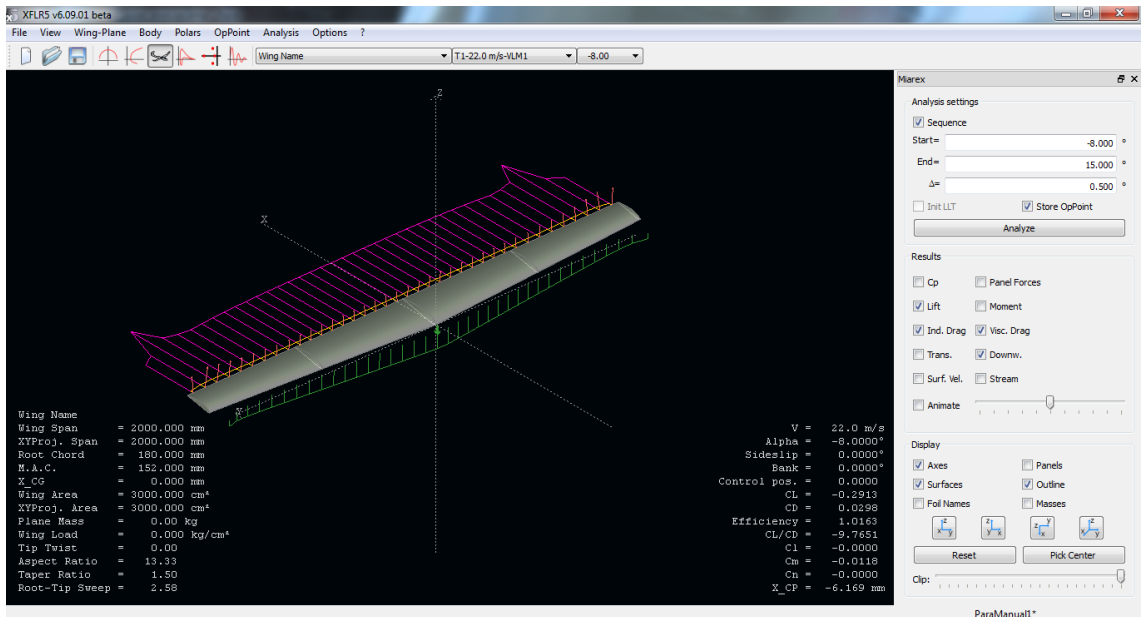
XFLR5 v6.09.01 beta

File View Wing-Plane Body Polars OpPoint Analysis Options ?

Wing Name T1-22.0 m/s-VLM1 -8.00

z
x
x

Wing Name
Wing Span = 2000.000 mm
XYProj. Span = 2000.000 mm
Root Chord = 180.000 mm
M.A.C. = 152.000 mm
X_CG = 0.000 mm
Wing Area = 3000.000 cm²
XYProj. Area = 3000.000 cm²
Plane Mass = 0.00 kg
Wing Load = 0.000 kg/cm²
Tip Twist = 0.00
Aspect Ratio = 13.33
Taper Ratio = 1.50
Root-Tip Sweep = 2.58

V = 22.0 m/s
Alpha = -8.0000°
Sideslip = 0.0000°
Bank = 0.0000°
Control pos. = 0.0000
CL = -0.2913
CD = 0.0298
Efficiency = 1.0163
CL/CD = -9.7651
Cl = -0.0000
Cm = -0.0118
Cn = -0.0000
X_CP = -6.169 mm

Miarex

Analysis settings
Sequence
Start= -8.000 °
End= 15.000 °
Δ= 0.500 °
Init LLT
Store OpPoint
Analyze

Results
Cp
Panel Forces
Lift
Moment
Ind. Drag
Visc. Drag
Trans.
Downw.
Surf. Vel.
Stream
Animate

Display
Axes
Panels
Surfaces
Outline
Foil Names
Masses
Reset
Pick Center
Clip:

ParaManual1*